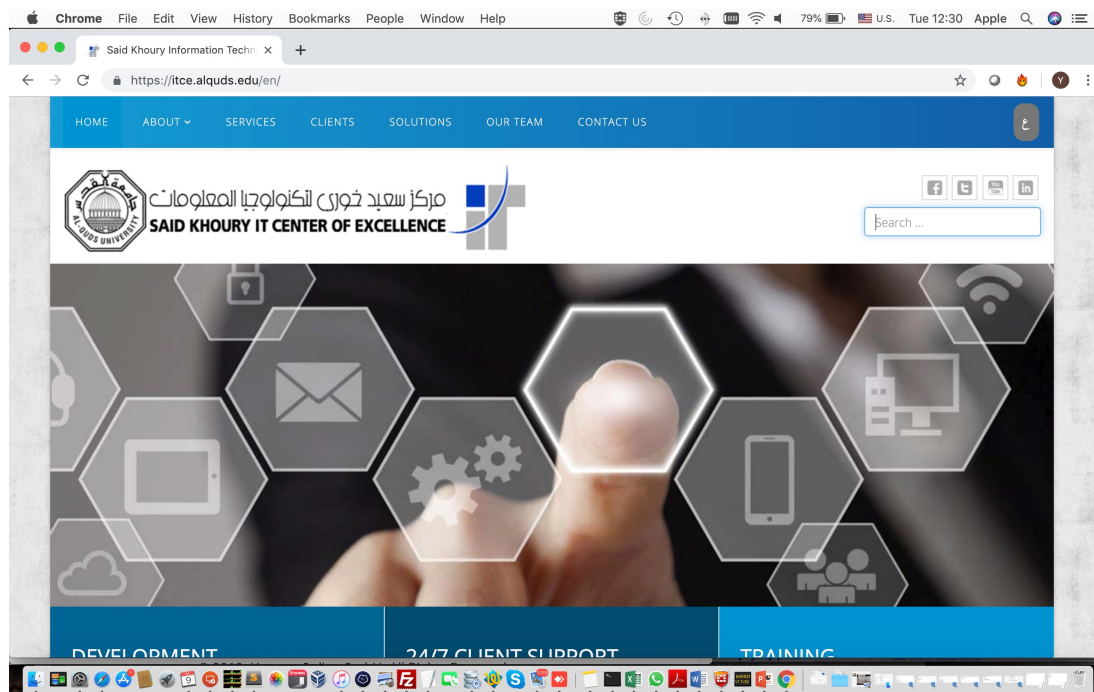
Chrome File Edit View History Bookmarks People Window Help 79% U.S. Tue 12:30 Apple

Said Khoury Information Techn ×

https://itce.alquds.edu/en/

HOME ABOUT SERVICES CLIENTS SOLUTIONS OUR TEAM CONTACT US ع

جامعة القدس AL-QUDS UNIVERSITY

مركز سعيد خوري لتكنولوجيا المعلومات
SAID KHOURY IT CENTER OF EXCELLENCE

Search ...

DEVELOPMENT 24/7 CLIENT SUPPORT TRAINING